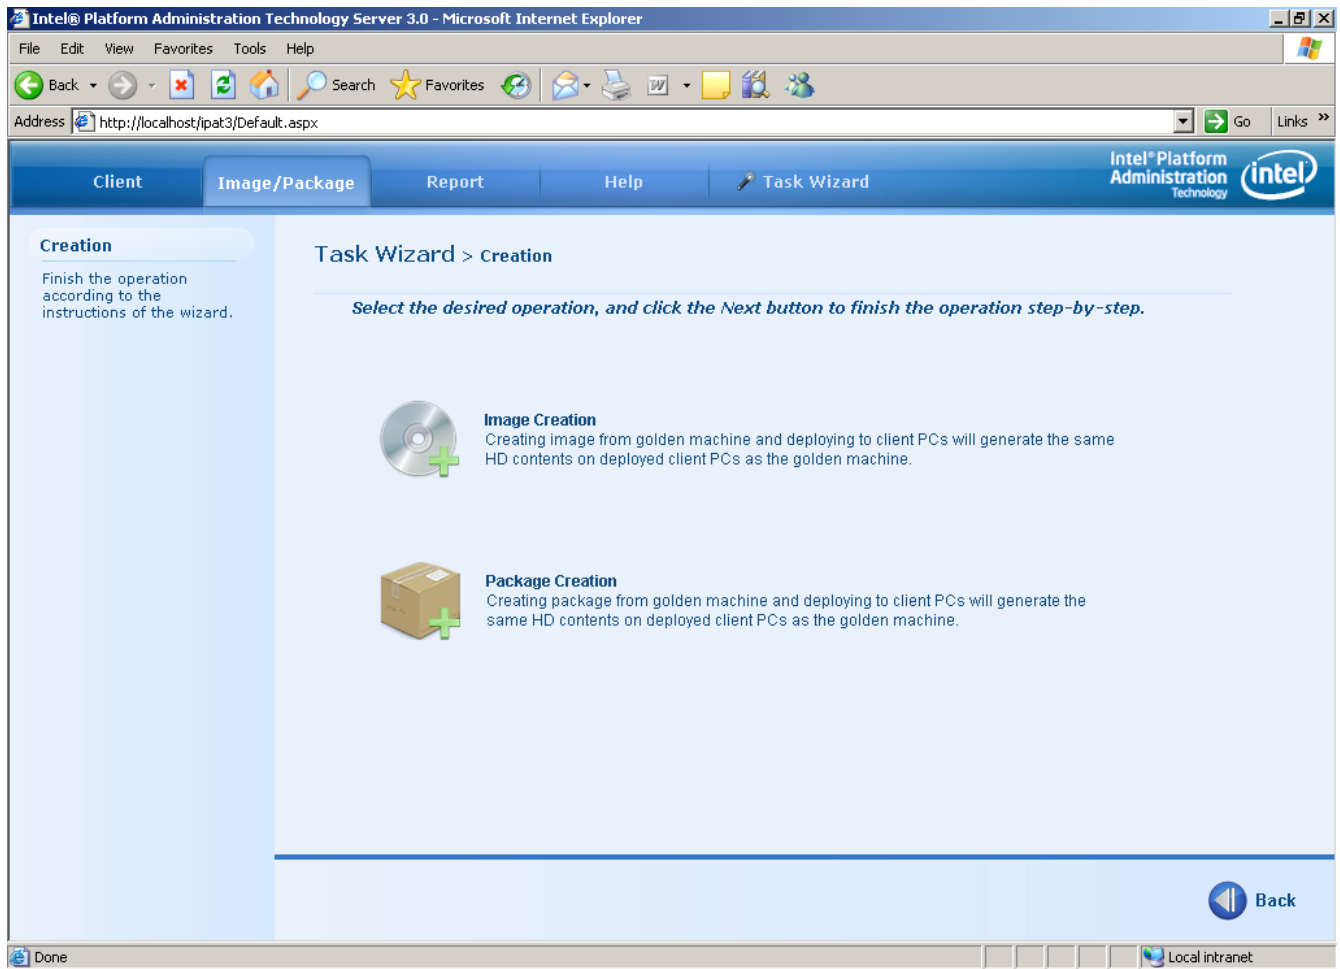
Intel® Platform Administration Technology Server 3.0 - Microsoft Internet Explorer

File Edit View Favorites Tools Help

Back Search Favorites

Address http://localhost/ipat3/Default.aspx Go Links »

Client Image/Package Report Help Task Wizard

Intel® Platform Administration Technology intel

Creation

Finish the operation according to the instructions of the wizard.

Task Wizard > Creation

Select the desired operation, and click the Next button to finish the operation step-by-step.

Image Creation
Creating image from golden machine and deploying to client PCs will generate the same HD contents on deployed client PCs as the golden machine.

Package Creation
Creating package from golden machine and deploying to client PCs will generate the same HD contents on deployed client PCs as the golden machine.

Back

Done

Local intranet